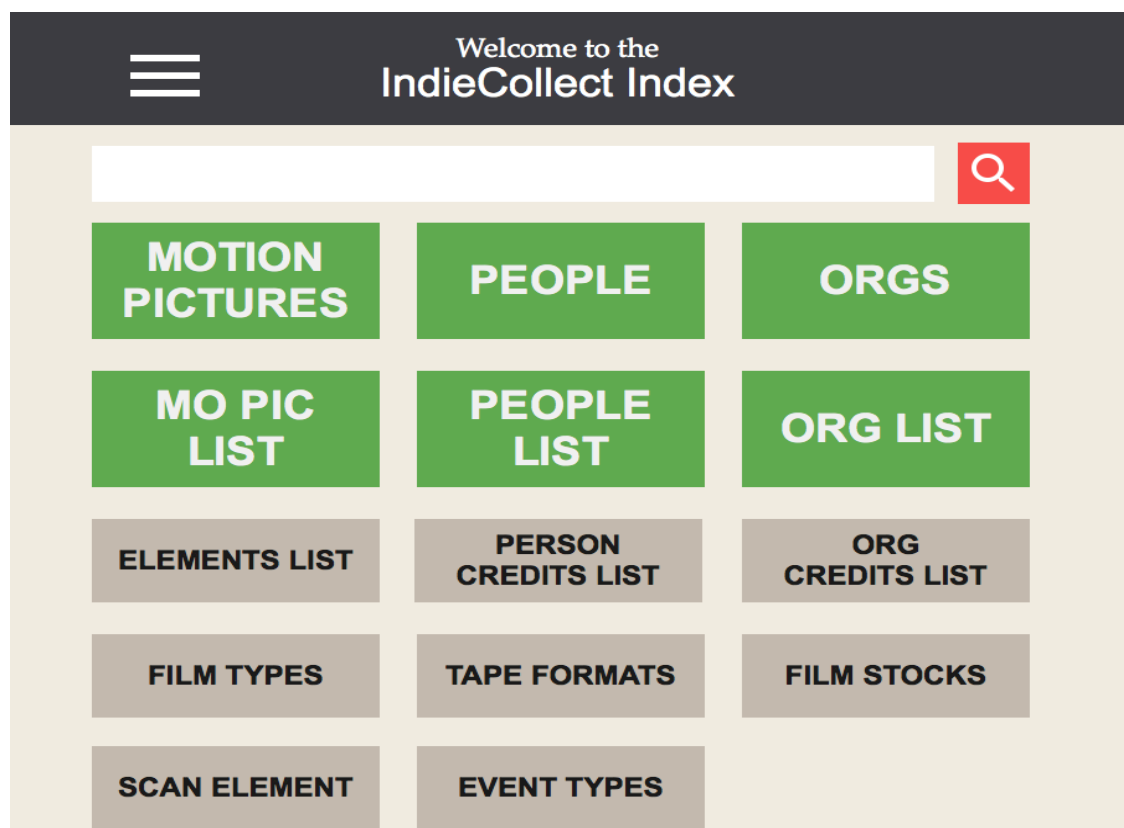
Welcome to the
IndieCollect Index

MOTION PICTURES

PEOPLE

ORGS

MO PIC LIST

PEOPLE LIST

ORG LIST

ELEMENTS LIST

PERSON CREDITS LIST

ORG CREDITS LIST

FILM TYPES

TAPE FORMATS

FILM STOCKS

SCAN ELEMENT

EVENT TYPES